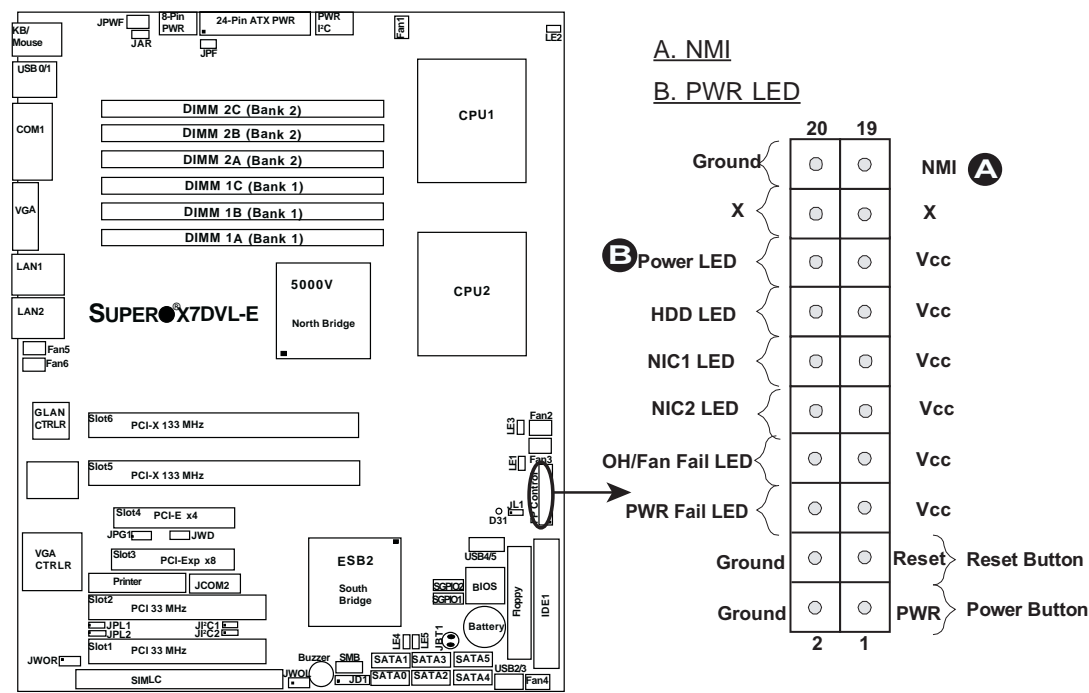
KB/Mouse
JPWF
JAR
8-Pin PWR
24-Pin ATX PWR
JPF
PWR I²C
Fan1
LE2
USB 0/1
COM1
VGA
LAN1
LAN2
DIMM 2C (Bank 2)
DIMM 2B (Bank 2)
DIMM 2A (Bank 2)
DIMM 1C (Bank 1)
DIMM 1B (Bank 1)
DIMM 1A (Bank 1)
CPU1
CPU2
5000V
North Bridge
SUPER®X7DVL-E
Fan5
Fan6
GLAN CTRLR
Slot6 PCI-X 133 MHz
Slot5 PCI-X 133 MHz
LE3
Fan2
LE1
Fan3
F Control
JL1
D31
Slot4 PCI-E x4
JPG1
JWD
VGA CTRLR
Slot3 PCI-Exp x8
ESB2
South Bridge
USB4/5
SGPIO2
SGPIO1
BIOS
Floppy
IDE1
Printer
JCOM2
Slot2 PCI 33 MHz
JPL1
JPL2
JI²C1
JI²C2
Battery
LE4
LE5
JBT1
Slot1 PCI 33 MHz
JWOR
Buzzer
SMB
SATA1
SATA3
SATA5
SIMLC
JWOL
JDT1
SATA0
SATA2
SATA4
USB2/3
Fan4

A. NMI

B. PWR LED

| 20 | 19 |
|---|---|
| Ground | NMI A |
| X | X |
| B Power LED | Vcc |
| HDD LED | Vcc |
| NIC1 LED | Vcc |
| NIC2 LED | Vcc |
| OH/Fan Fail LED | Vcc |
| PWR Fail LED | Vcc |
| Ground | Reset |
| Ground | PWR |
| 2 | 1 |

Reset Button
Power Button